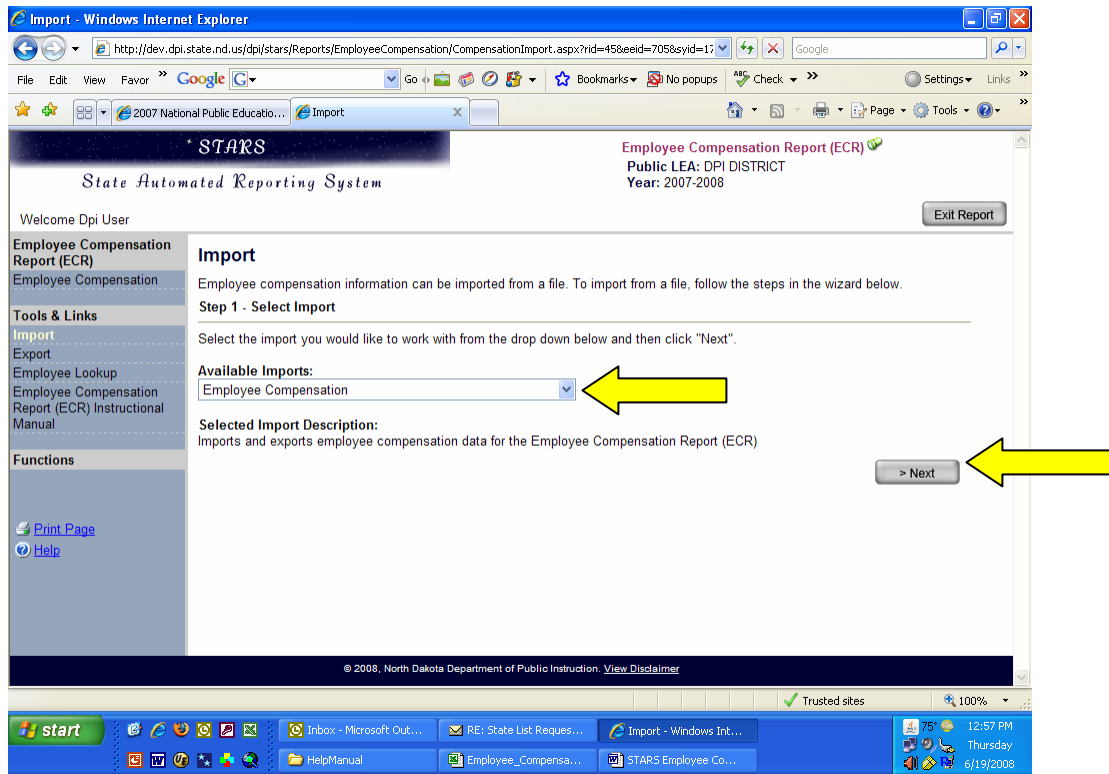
Import - Windows Internet Explorer

http://dev.dpi.state.nd.us/dpi/stars/Reports/EmployeeCompensation/CompensationImport.aspx?rid=45&eeid=705&syid=17

Google

File Edit View Favor » Google G Go Bookmarks No popups Check » Settings Links »

2007 National Public Educatio... Import

Page Tools

STARS
State Automated Reporting System

Employee Compensation Report (ECR)
Public LEA: DPI DISTRICT
Year: 2007-2008

Welcome Dpi User

Exit Report

Employee Compensation Report (ECR)
Employee Compensation

Tools & Links
Import
Export
Employee Lookup
Employee Compensation Report (ECR) Instructional Manual

Functions

Print Page
Help

Import

Employee compensation information can be imported from a file. To import from a file, follow the steps in the wizard below.

Step 1 - Select Import

Select the import you would like to work with from the drop down below and then click "Next".

Available Imports:
Employee Compensation

Selected Import Description:
Imports and exports employee compensation data for the Employee Compensation Report (ECR)

> Next

© 2008, North Dakota Department of Public Instruction. View Disclaimer

Trusted sites 100%

start Inbox - Microsoft Out... RE: State List Reques... Import - Windows Int... HelpManual Employee_Compensa... STARS Employee Co...

75° 12:57 PM Thursday 6/19/2008